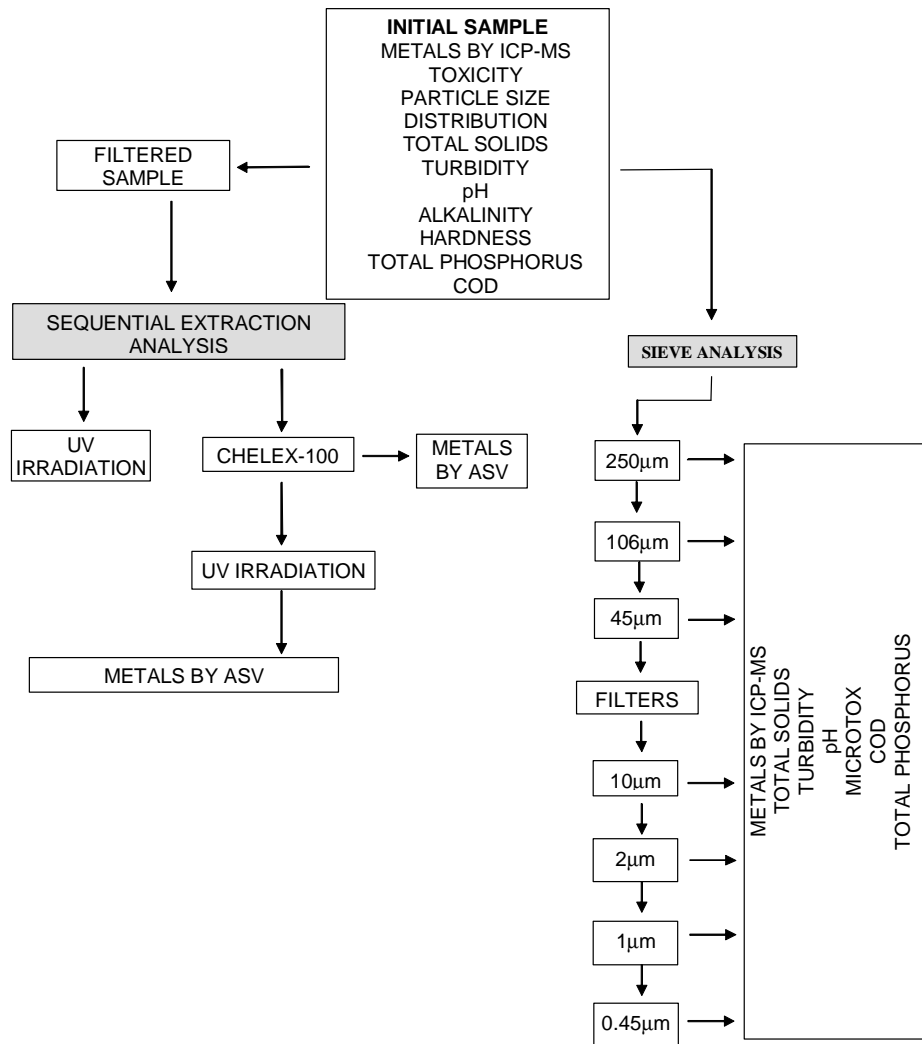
INITIAL SAMPLE
METALS BY ICP-MS
TOXICITY
PARTICLE SIZE
DISTRIBUTION
TOTAL SOLIDS
TURBIDITY
pH
ALKALINITY
HARDNESS
TOTAL PHOSPHORUS
COD

FILTERED SAMPLE

SEQUENTIAL EXTRACTION ANALYSIS

UV IRRADIATION

CHELEX-100

METALS BY ASV

UV IRRADIATION

METALS BY ASV

SIEVE ANALYSIS

250μm

106μm

45μm

FILTERS

10μm

2μm

1μm

0.45μm

METALS BY ICP-MS
TOTAL SOLIDS
TURBIDITY
pH
MICROTOX
COD
TOTAL PHOSPHORUS